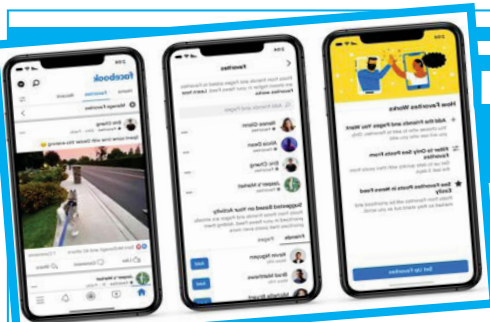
facebook

Home

Favorites

Recent

Manage Favorites

Eric Cheng

Favorites

Search Friends and Pages

Naomi Glenn

Alicia Dean

Eric Cheng

Jasper's Market

Suggested Based on Your Activity

Friends

Pages

Kevin Nguyen

Brad Matthews

Add

How Favorites Works

Add the Friends and Pages You Want

Filter to Only See Posts From Favorites

See Favorite Posts in News Feed Easily

Set Up Favorites